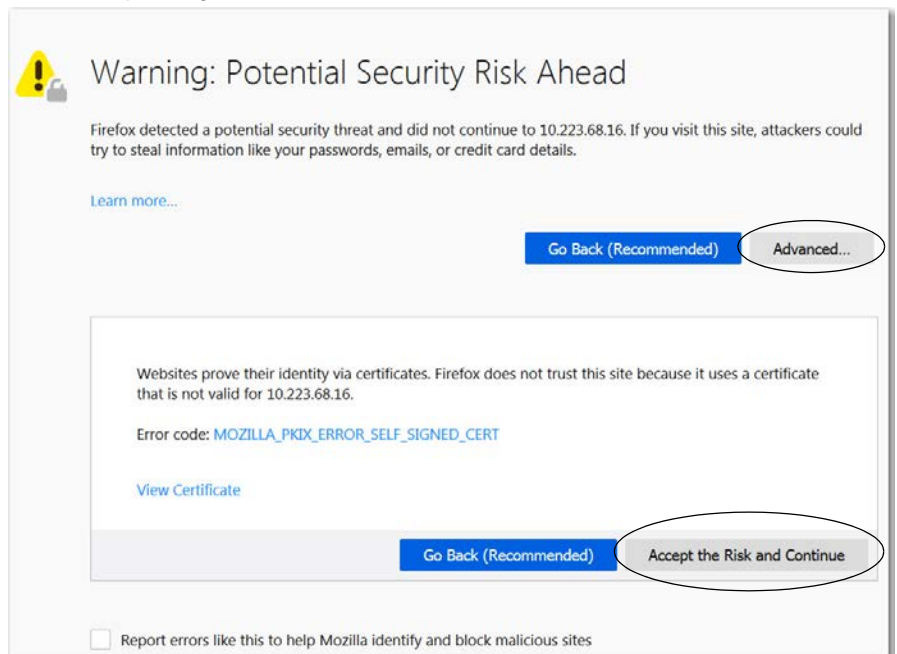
Warning: Potential Security Risk Ahead

Firefox detected a potential security threat and did not continue to 10.223.68.16. If you visit this site, attackers could try to steal information like your passwords, emails, or credit card details.

Learn more...

Go Back (Recommended)

Advanced...

Websites prove their identity via certificates. Firefox does not trust this site because it uses a certificate that is not valid for 10.223.68.16.

Error code: MOZILLA_PKIX_ERROR_SELF_SIGNED_CERT

View Certificate

Go Back (Recommended)

Accept the Risk and Continue

Report errors like this to help Mozilla identify and block malicious sites